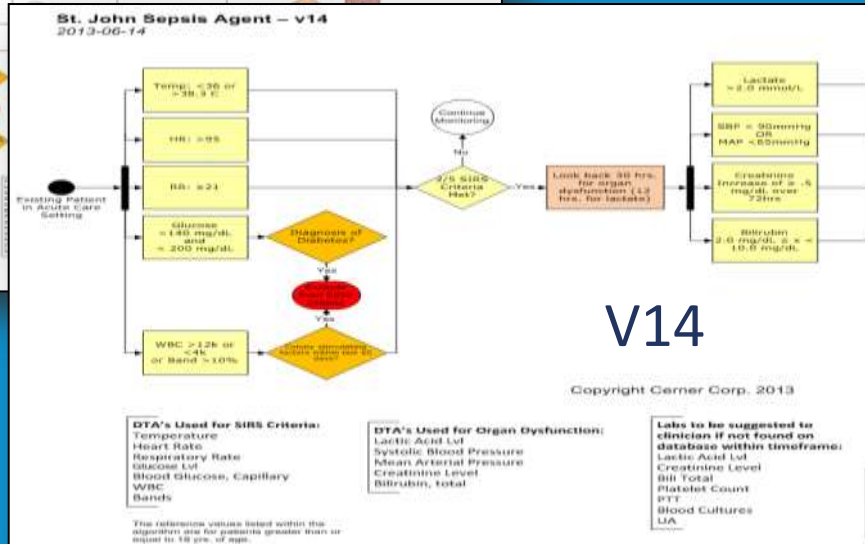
St. John Sepsis Agent – v14
2013-06-14

Existing Patient in Acute Care Setting

Temp: <36 or >38.3 C

HR: >95

RR: ≥21

Glucose >140 mg/dL and < 200 mg/dL

Diagnosis of Diabetes?

Yes

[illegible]

Yes

WBC >12k or <4k or Band >10%

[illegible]

Continue Monitoring

No

2/5 SIRS Criteria Met?

Yes

Look back 30 hrs. for organ dysfunction (12 hrs. for lactate)

Lactate >2.0 mmol/L

SBP < 90mmHg OR MAP <65mmHg

Creatinine Increase of ≥ .5 mg/dL over 72hrs

Bilirubin 2.0 mg/dL ≤ x < 10.0 mg/dL

V14

Copyright Cerner Corp. 2013

DTA's Used for SIRS Criteria:
Temperature
Heart Rate
Respiratory Rate
Glucose Lvl
Blood Glucose, Capillary
WBC
Bands

DTA's Used for Organ Dysfunction:
Lactic Acid Lvl
Systolic Blood Pressure
Mean Arterial Pressure
Creatinine Level
Bilirubin, total

Labs to be suggested to clinician if not found on database within timeframe:
Lactic Acid Lvl
Creatinine Level
Bili Total
Platelet Count
PTT
Blood Cultures
UA

The reference values listed within the algorithm are for patients greater than or equal to 18 yrs. of age.